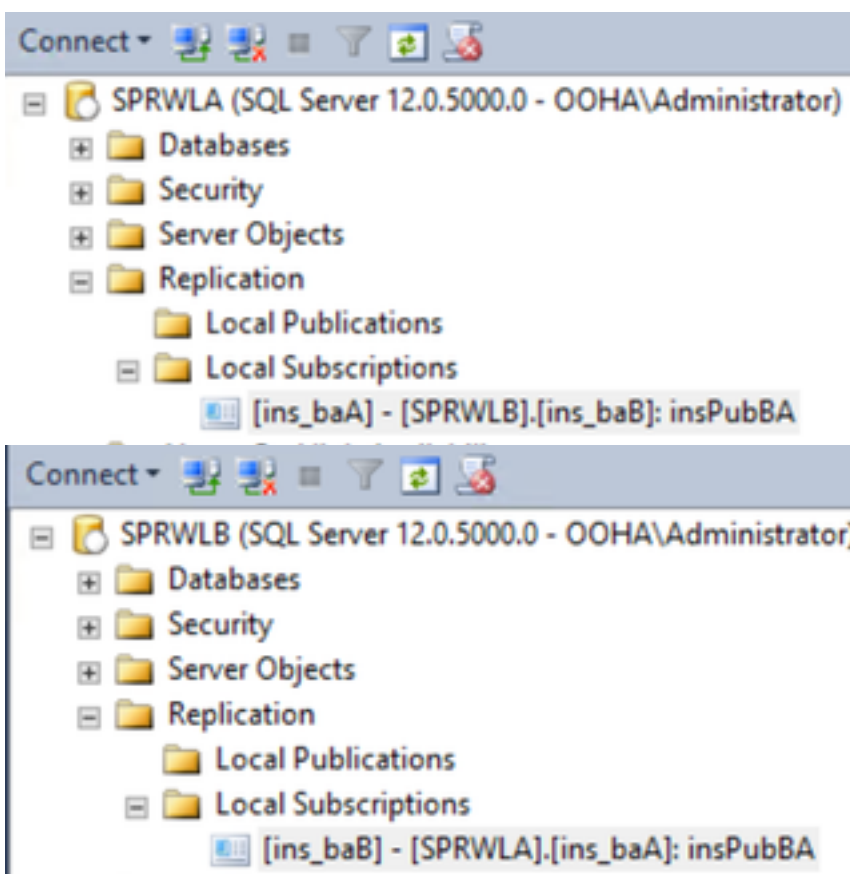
Connect

SPRWLA (SQL Server 12.0.5000.0 - OOHA\Administrator)
Databases
Security
Server Objects
Replication
Local Publications
Local Subscriptions
[ins_baA] - [SPRWLB].[ins_baB]: insPubBA

Connect

SPRWLB (SQL Server 12.0.5000.0 - OOHA\Administrator
Databases
Security
Server Objects
Replication
Local Publications
Local Subscriptions
[ins_baB] - [SPRWLA].[ins_baA]: insPubBA